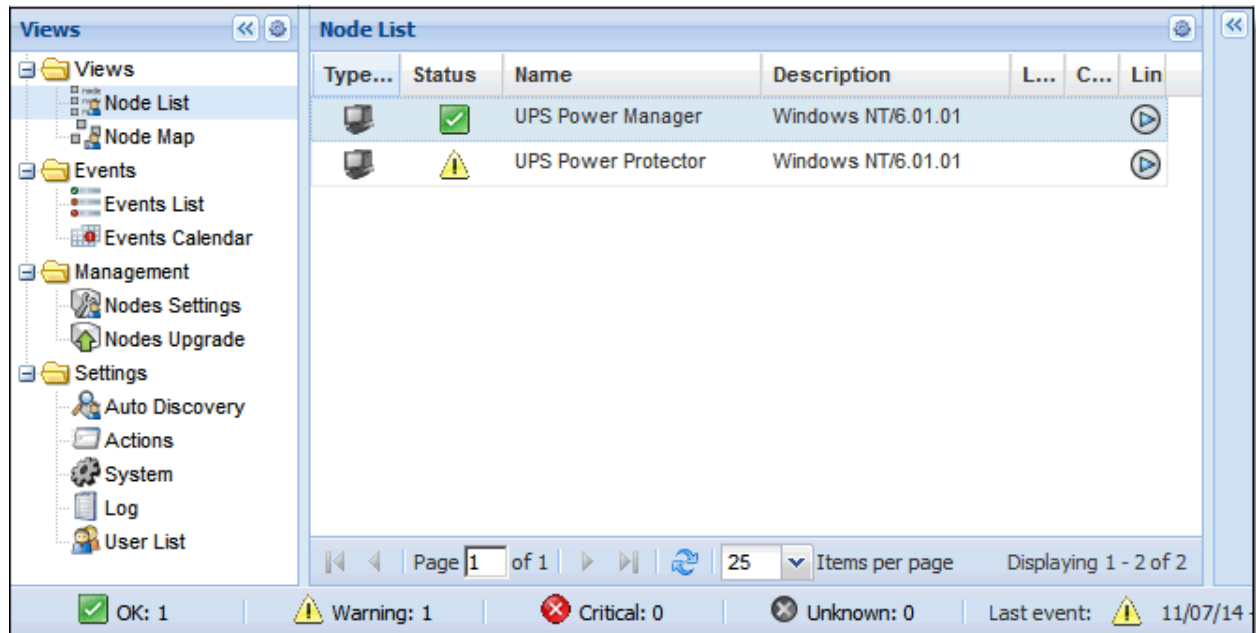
Views

Views
Node List
Node Map
Events
Events List
Events Calendar
Management
Nodes Settings
Nodes Upgrade
Settings
Auto Discovery
Actions
System
Log
User List

Node List

| Type... | Status | Name | Description | L... | C... | Lin |
|---|---|---|---|---|---|---|
| | | UPS Power Manager | Windows NT/6.01.01 | | | |
| | | UPS Power Protector | Windows NT/6.01.01 | | | |

Page 1 of 1 | 25 Items per page | Displaying 1 - 2 of 2

OK: 1 | Warning: 1 | Critical: 0 | Unknown: 0 | Last event: 11/07/14 -